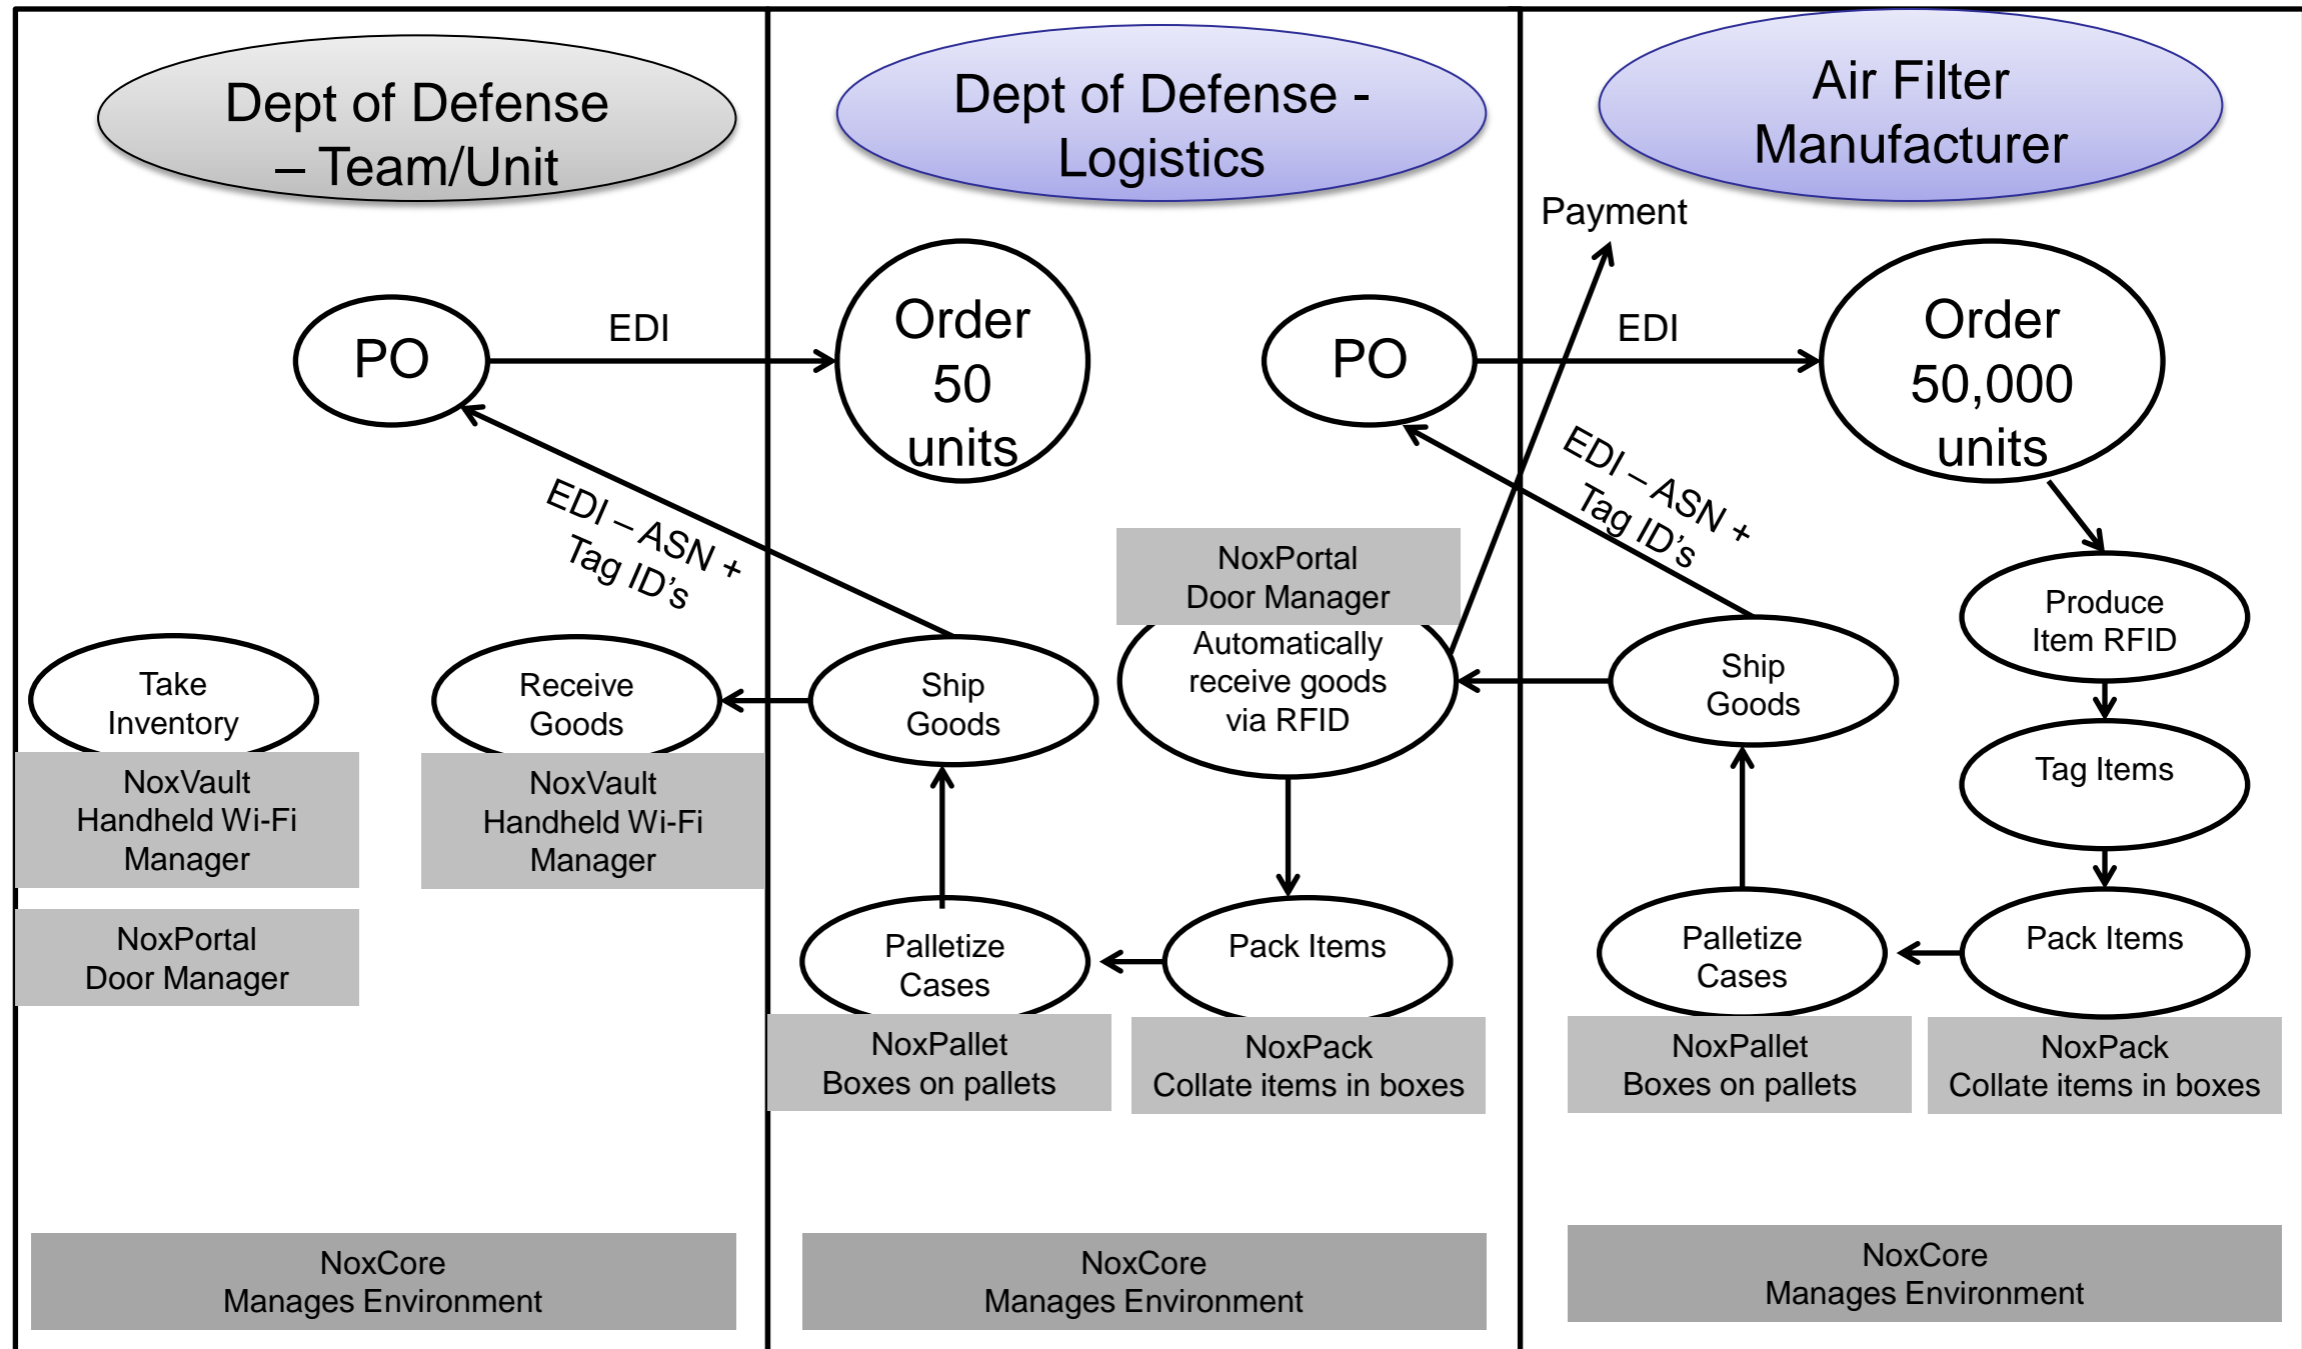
Dept of Defense – Team/Unit

Dept of Defense - Logistics

Air Filter Manufacturer

Payment

PO

EDI

Order 50 units

PO

EDI

Order 50,000 units

EDI – ASN + Tag ID's

EDI – ASN + Tag ID's

NoxPortal Door Manager

Produce Item RFID

Take Inventory

Receive Goods

Ship Goods

Automatically receive goods via RFID

Ship Goods

Tag Items

NoxVault Handheld Wi-Fi Manager

NoxVault Handheld Wi-Fi Manager

NoxPortal Door Manager

Palletize Cases

Pack Items

Palletize Cases

Pack Items

NoxPallet Boxes on pallets

NoxPack Collate items in boxes

NoxPallet Boxes on pallets

NoxPack Collate items in boxes

NoxCore Manages Environment

NoxCore Manages Environment

NoxCore Manages Environment